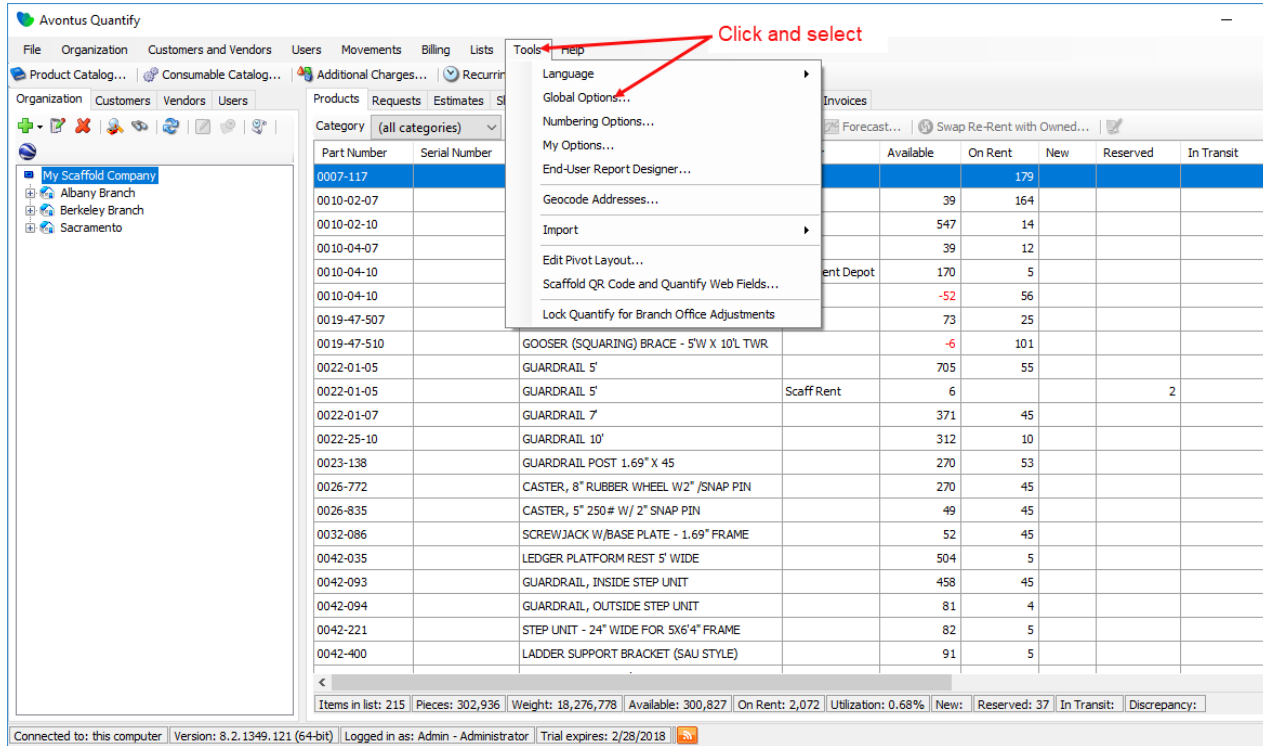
Avontus Quantify

File Organization Customers and Vendors Users Movements Billing Lists Tools Help

Click and select

Product Catalog... Consumable Catalog... Additional Charges... Recurrin

Organization Customers Vendors Users

My Scaffold Company
Albany Branch
Berkeley Branch
Sacramento

Products Requests Estimates Sl Invoices

Category (all categories)

Forecast... Swap Re-Rent with Owned...

Language
Global Options...
Numbering Options...
My Options...
End-User Report Designer...
Geocode Addresses...
Import
Edit Pivot Layout...
Scaffold QR Code and Quantify Web Fields...
Lock Quantify for Branch Office Adjustments

| Part Number | Serial Number | | | Available | On Rent | New | Reserved | In Transit |
|---|---|---|---|---|---|---|---|---|
| 0007-117 | | | | | 179 | | | |
| 0010-02-07 | | | | 39 | 164 | | | |
| 0010-02-10 | | | | 547 | 14 | | | |
| 0010-04-07 | | | | 39 | 12 | | | |
| 0010-04-10 | | | ent Depot | 170 | 5 | | | |
| 0010-04-10 | | | | -52 | 56 | | | |
| 0019-47-507 | | | | 73 | 25 | | | |
| 0019-47-510 | | GOOSER (SQUARING) BRACE - 5'W X 10'L TWR | | -6 | 101 | | | |
| 0022-01-05 | | GUARDRAIL 5' | | 705 | 55 | | | |
| 0022-01-05 | | GUARDRAIL 5' | Scaff Rent | 6 | | | 2 | |
| 0022-01-07 | | GUARDRAIL 7' | | 371 | 45 | | | |
| 0022-25-10 | | GUARDRAIL 10' | | 312 | 10 | | | |
| 0023-138 | | GUARDRAIL POST 1.69" X 45 | | 270 | 53 | | | |
| 0026-772 | | CASTER, 8" RUBBER WHEEL W2" /SNAP PIN | | 270 | 45 | | | |
| 0026-835 | | CASTER, 5" 250# W/ 2" SNAP PIN | | 49 | 45 | | | |
| 0032-086 | | SCREWJACK W/BASE PLATE - 1.69" FRAME | | 52 | 45 | | | |
| 0042-035 | | LEDGER PLATFORM REST 5' WIDE | | 504 | 5 | | | |
| 0042-093 | | GUARDRAIL, INSIDE STEP UNIT | | 458 | 45 | | | |
| 0042-094 | | GUARDRAIL, OUTSIDE STEP UNIT | | 81 | 4 | | | |
| 0042-221 | | STEP UNIT - 24" WIDE FOR 5X6'4" FRAME | | 82 | 5 | | | |
| 0042-400 | | LADDER SUPPORT BRACKET (SAU STYLE) | | 91 | 5 | | | |

Items in list: 215 | Pieces: 302,936 | Weight: 18,276,778 | Available: 300,827 | On Rent: 2,072 | Utilization: 0.68% | New: | Reserved: 37 | In Transit: | Discrepancy:

Connected to: this computer | Version: 8.2.1349.121 (64-bit) | Logged in as: Admin - Administrator | Trial expires: 2/28/2018